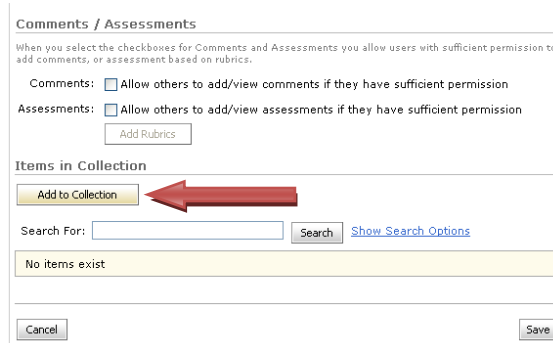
Comments / Assessments

When you select the checkboxes for Comments and Assessments you allow users with sufficient permission to add comments, or assessment based on rubrics.

Comments: Allow others to add/view comments if they have sufficient permission

Assessments: Allow others to add/view assessments if they have sufficient permission

Add Rubrics

Items in Collection

Add to Collection

Search For: Search Show Search Options

No items exist

Cancel

Save